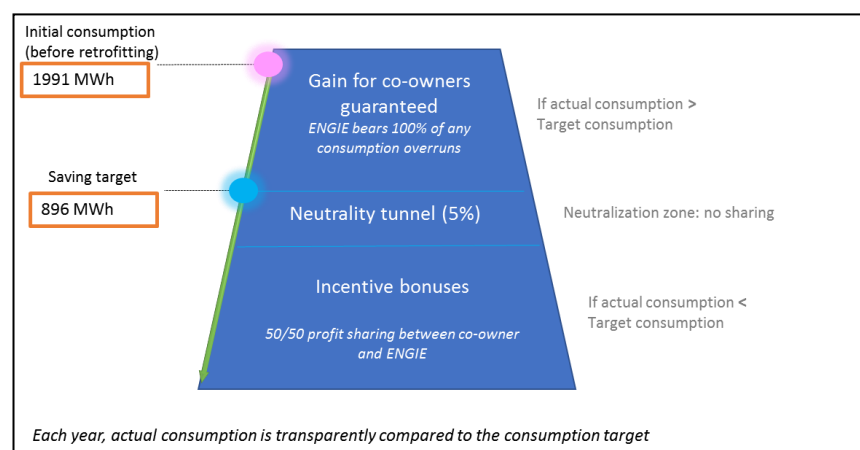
Initial consumption (before retrofitting)

1991 MWh

Saving target

896 MWh

Gain for co-owners guaranteed

ENGIE bears 100% of any consumption overruns

If actual consumption > Target consumption

Neutrality tunnel (5%)

Neutralization zone: no sharing

Incentive bonuses

50/50 profit sharing between co-owner and ENGIE

If actual consumption < Target consumption

Each year, actual consumption is transparently compared to the consumption target